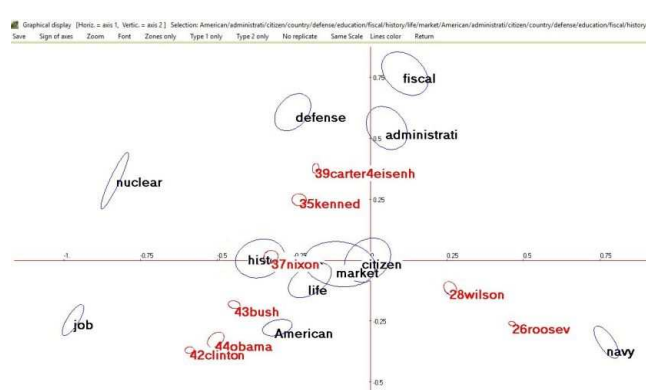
Graphical display [Horiz. = axis 1, Vertic. = axis 2 ] Selection: American/administrati/citizen/country/defense/education/fiscal/history/life/market/American/administrati/citizen/country/defense/education/fiscal/history

Save Sign of axes Zoom Font Zones only Type 1 only Type 2 only No replicate Same Scale Lines color Return

0.75
fiscal
defense
0.5
administrati
nuclear
39carter4eisenh
0.25
35kenned
-1
-0.75
-0.5
-0.25
0.25
0.5
0.75
hist
37nixon
citizen
market
life
28wilson
43bush
job
-0.25
26roosev
44obama
American
42clinton
navy
-0.5